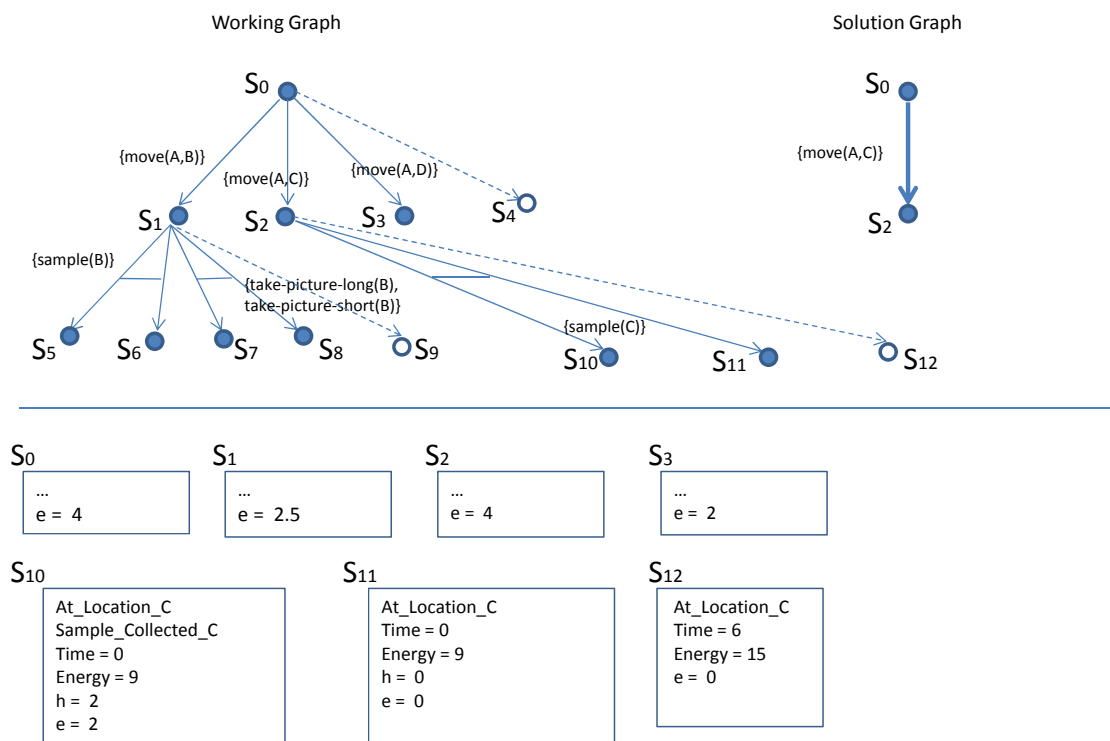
Working Graph

Solution Graph

$S_0$

{move(A,B)}

{move(A,C)}

{move(A,D)}

$S_1$ $S_2$ $S_3$ $S_4$

{sample(B)}

{take-picture-long(B), take-picture-short(B)}

{sample(C)}

$S_5$ $S_6$ $S_7$ $S_8$ $S_9$ $S_{10}$ $S_{11}$ $S_{12}$

$S_0$

{move(A,C)}

$S_2$

$S_0$
...
e = 4

$S_1$
...
e = 2.5

$S_2$
...
e = 4

$S_3$
...
e = 2

$S_{10}$
At_Location_C
Sample_Collected_C
Time = 0
Energy = 9
h = 2
e = 2

$S_{11}$
At_Location_C
Time = 0
Energy = 9
h = 0
e = 0

$S_{12}$
At_Location_C
Time = 6
Energy = 15
e = 0